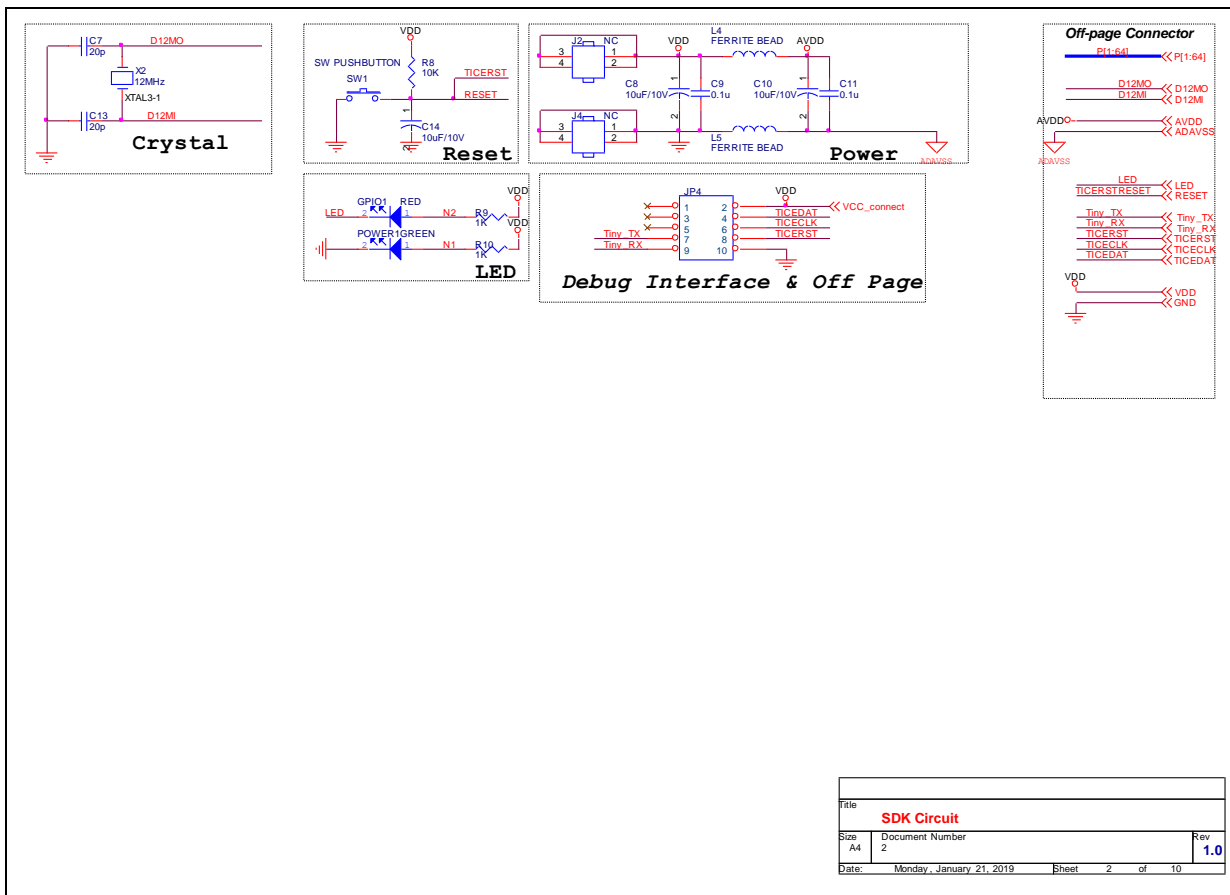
C7
20p
D12MO
X2
12MHz
XTAL3-1
C13
20p
D12MI
Crystal

VDD
SW PUSHBUTTON
SW1
R8
10K
TICERST
RESET
1
C14
10uF/10V
Reset

J2
NC
3
4
1
2
VDD
L4
FERRITE BEAD
AVDD
C8
10uF/10V
1
2
C9
0.1u
C10
10uF/10V
1
2
C11
0.1u
J4
NC
3
4
1
2
L5
FERRITE BEAD
ADAVSS
Power

Off-page Connector
P[1:64]
P[1:64]
D12MO
D12MI
D12MO
D12MI
AVDD
AVDD
ADAVSS
ADAVSS
LED
TICERSTRESET
LED
RESET
Tiny_TX
Tiny_RX
TICERST
TICECLK
TICEDAT
Tiny_TX
Tiny_RX
TICERST
TICECLK
TICEDAT
VDD
VDD
GND

GPIO1
RED
LED
2
1
N2
R9
1K
VDD
POWER1
GREEN
2
1
N1
R10
1K
VDD
LED

JP4
VDD
1
2
3
4
5
6
7
8
9
10
VCC_connect
TICEDAT
TICECLK
TICERST
Tiny_TX
Tiny_RX
Debug Interface & Off Page

Title
SDK Circuit
Size
A4
Document Number
2
Rev
1.0
Date: Monday, January 21, 2019
Sheet 2 of 10